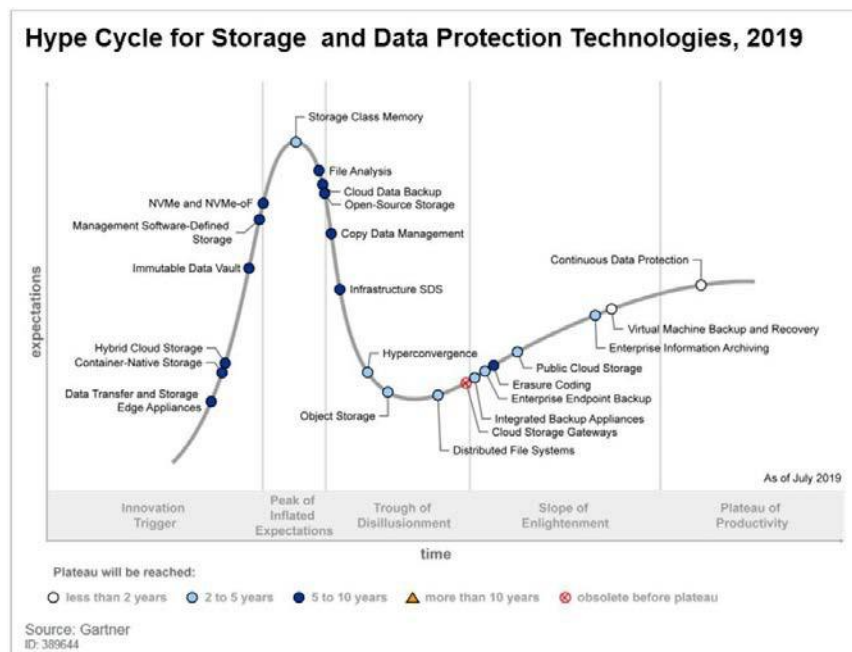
Hype Cycle for Storage and Data Protection Technologies, 2019

expectations

Storage Class Memory
File Analysis
Cloud Data Backup
Open-Source Storage
Copy Data Management
Infrastructure SDS
NVMe and NVMe-oF
Management Software-Defined Storage
Immutable Data Vault
Hybrid Cloud Storage
Container-Native Storage
Data Transfer and Storage Edge Appliances
Hyperconvergence
Object Storage
Distributed File Systems
Cloud Storage Gateways
Integrated Backup Appliances
Enterprise Endpoint Backup
Erasure Coding
Public Cloud Storage
Enterprise Information Archiving
Virtual Machine Backup and Recovery
Continuous Data Protection

As of July 2019

Innovation Trigger
Peak of Inflated Expectations
Trough of Disillusionment
Slope of Enlightenment
Plateau of Productivity

time

Plateau will be reached:
less than 2 years
2 to 5 years
5 to 10 years
more than 10 years
obsolete before plateau

Source: Gartner
ID: 389644